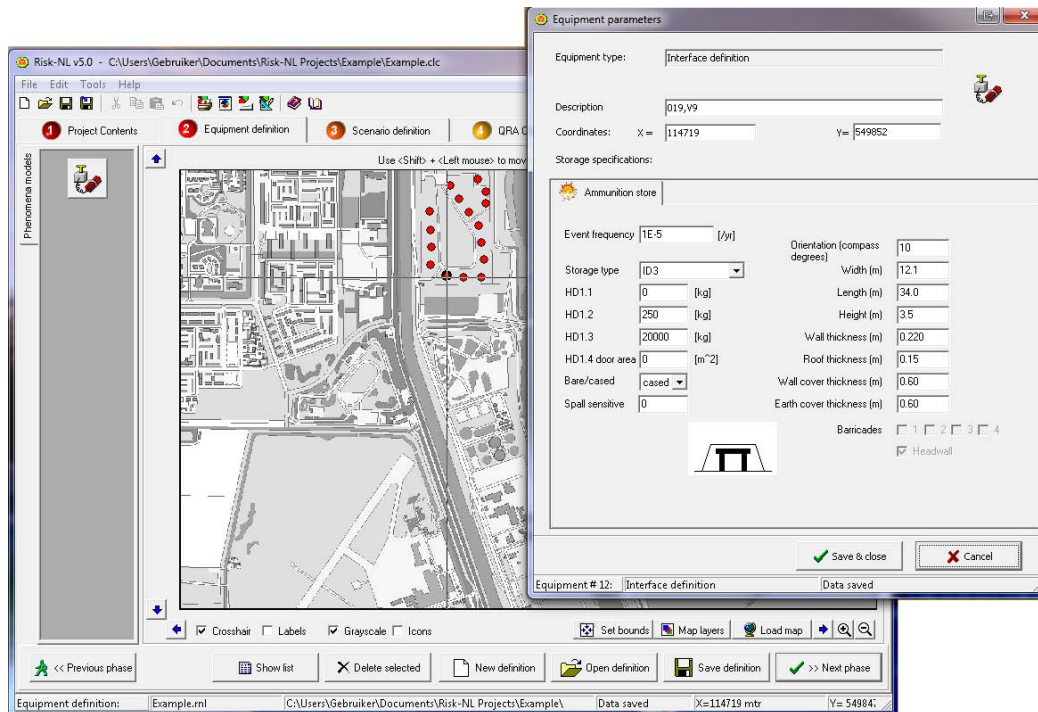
Risk-NL v5.0 - C:\Users\Gebruiker\Documents\Risk-NL Projects\Example\Example.clc

File Edit Tools Help

1 Project Contents
2 Equipment definition
3 Scenario definition
4 QRA C

Phenomena models

Use <Shift> + <Left mouse> to mov

☑ Crosshair ☐ Labels ☑ Grayscale ☐ Icons

Set bounds
Map layers
Load map

<< Previous phase
Show list
Delete selected
New definition
Open definition
Save definition
>> Next phase

Equipment definition: | Example.rnl | C:\Users\Gebruiker\Documents\Risk-NL Projects\Example\ | Data saved | X=114719 mtr | Y= 54984

Equipment parameters

Equipment type: Interface definition

Description 019,V9

Coordinates: X = 114719 Y= 549852

Storage specifications:

Ammunition store

Event frequency 1E-5 [/yr]

Storage type ID3

HD1.1 0 [kg]

HD1.2 250 [kg]

HD1.3 20000 [kg]

HD1.4 door area 0 [m^2]

Bare/cased cased

Spall sensitive 0

Orientation (compass degrees) 10

Width (m) 12.1

Length (m) 34.0

Height (m) 3.5

Wall thickness (m) 0.220

Roof thickness (m) 0.15

Wall cover thickness (m) 0.60

Earth cover thickness (m) 0.60

Barricades ☐ 1 ☐ 2 ☐ 3 ☐ 4

☑ Headwall

Save & close
Cancel

Equipment # 12: | Interface definition | Data saved